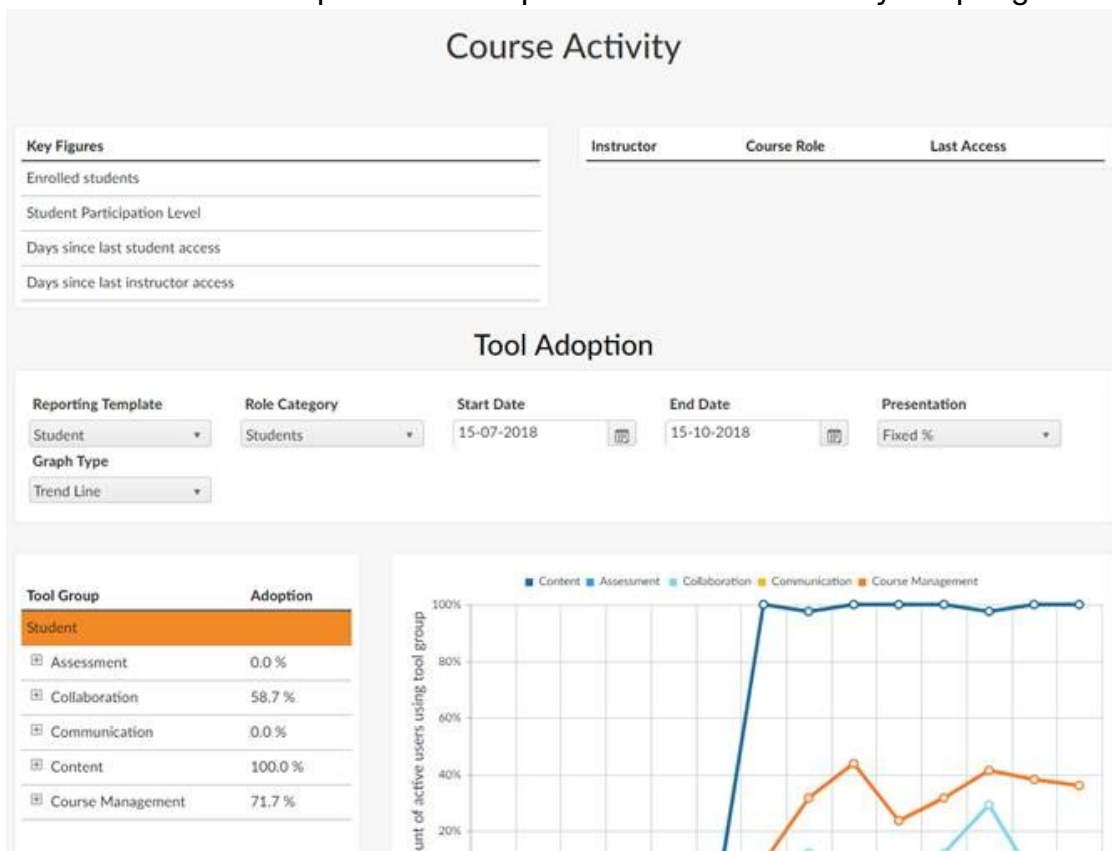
Course Activity

| Key Figures |
|---|
| Enrolled students |
| Student Participation Level |
| Days since last student access |
| Days since last instructor access |

| Instructor | Course Role | Last Access |
|---|---|---|

Tool Adoption

Reporting Template
Student
Role Category
Students
Start Date
15-07-2018
End Date
15-10-2018
Presentation
Fixed %
Graph Type
Trend Line

| Tool Group | Adoption |
|---|---|
| Student | |
| ⊞ Assessment | 0.0 % |
| ⊞ Collaboration | 58.7 % |
| ⊞ Communication | 0.0 % |
| ⊞ Content | 100.0 % |
| ⊞ Course Management | 71.7 % |

Content Assessment Collaboration Communication Course Management

100%
80%
60%
40%
20%

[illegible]unt of active users using tool group